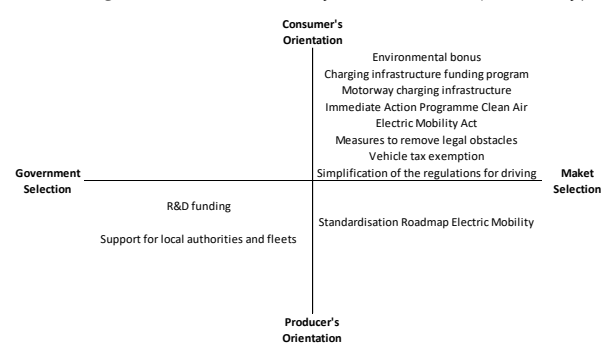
Consumer's Orientation

Environmental bonus
Charging infrastructure funding program
Motorway charging infrastructure
Immediate Action Programme Clean Air
Electric Mobility Act
Measures to remove legal obstacles
Vehicle tax exemption
Simplification of the regulations for driving

Government Selection

Maket Selection

R&D funding

Standardisation Roadmap Electric Mobility

Support for local authorities and fleets

Producer's Orientation